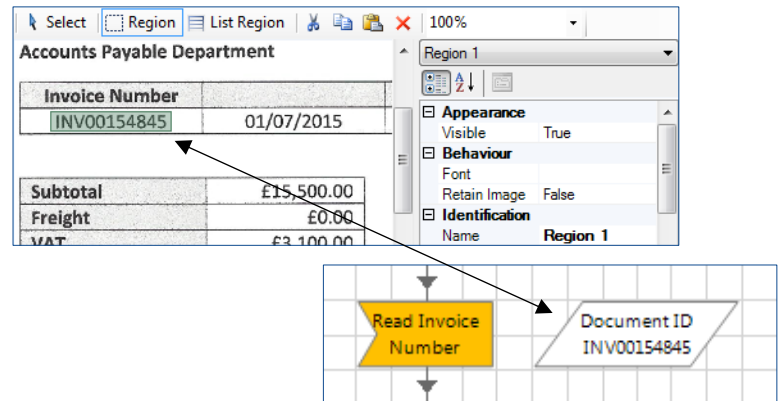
Select Region List Region 100%

Accounts Payable Department

| Invoice Number | |
|---|---|
| INV00154845 | 01/07/2015 |

| Subtotal | £15,500.00 |
|---|---|
| Freight | £0.00 |
| VAT | £3,100.00 |

Region 1

| Appearance | |
|---|---|
| Visible | True |
| **Behaviour** | |
| Font | |
| Retain Image | False |
| **Identification** | |
| Name | Region 1 |

Read Invoice Number

Document ID INV00154845